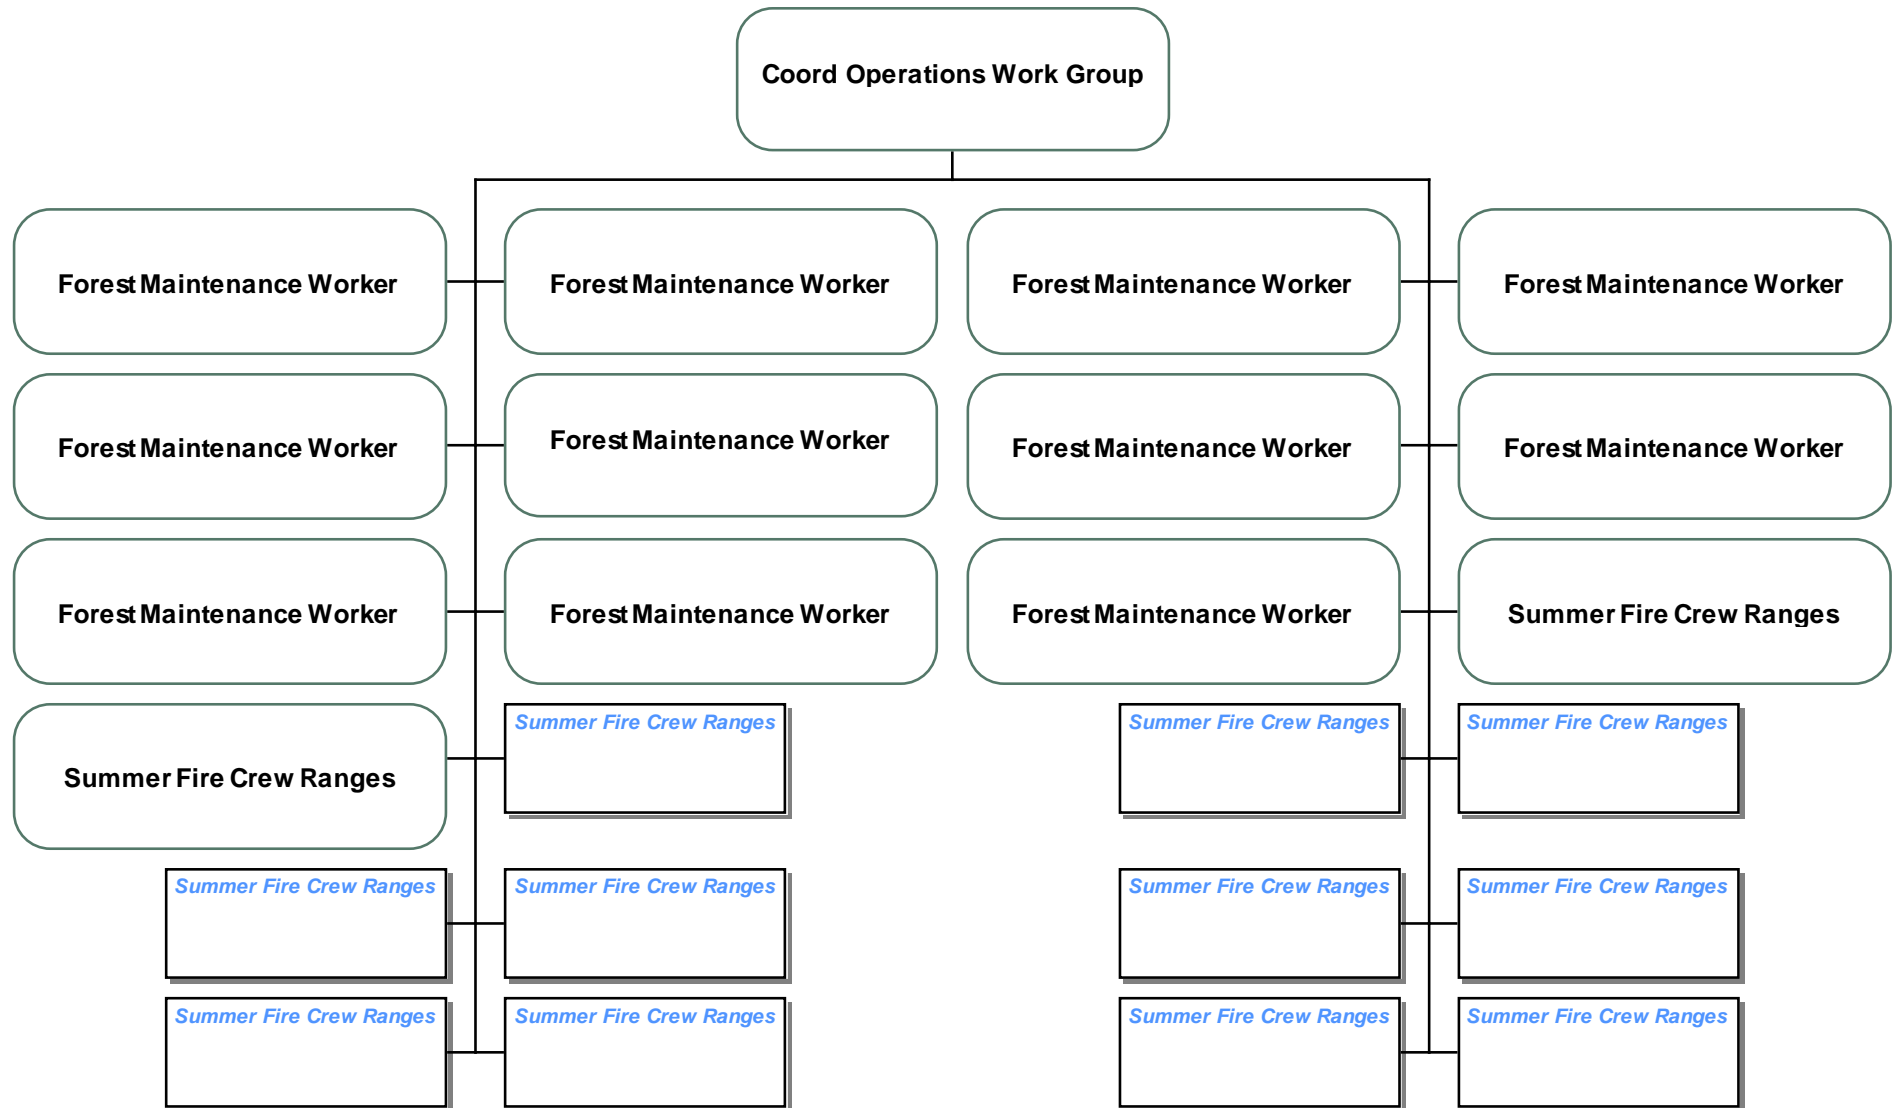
Coord Operations Work Group

Forest Maintenance Worker

Forest Maintenance Worker

Forest Maintenance Worker

Forest Maintenance Worker

Forest Maintenance Worker

Forest Maintenance Worker

Forest Maintenance Worker

Forest Maintenance Worker

Forest Maintenance Worker

Forest Maintenance Worker

Forest Maintenance Worker

Summer Fire Crew Ranges

Summer Fire Crew Ranges

Summer Fire Crew Ranges

Summer Fire Crew Ranges

Summer Fire Crew Ranges

Summer Fire Crew Ranges

Summer Fire Crew Ranges

Summer Fire Crew Ranges

Summer Fire Crew Ranges

Summer Fire Crew Ranges

Summer Fire Crew Ranges

Summer Fire Crew Ranges

Summer Fire Crew Ranges

Summer Fire Crew Ranges